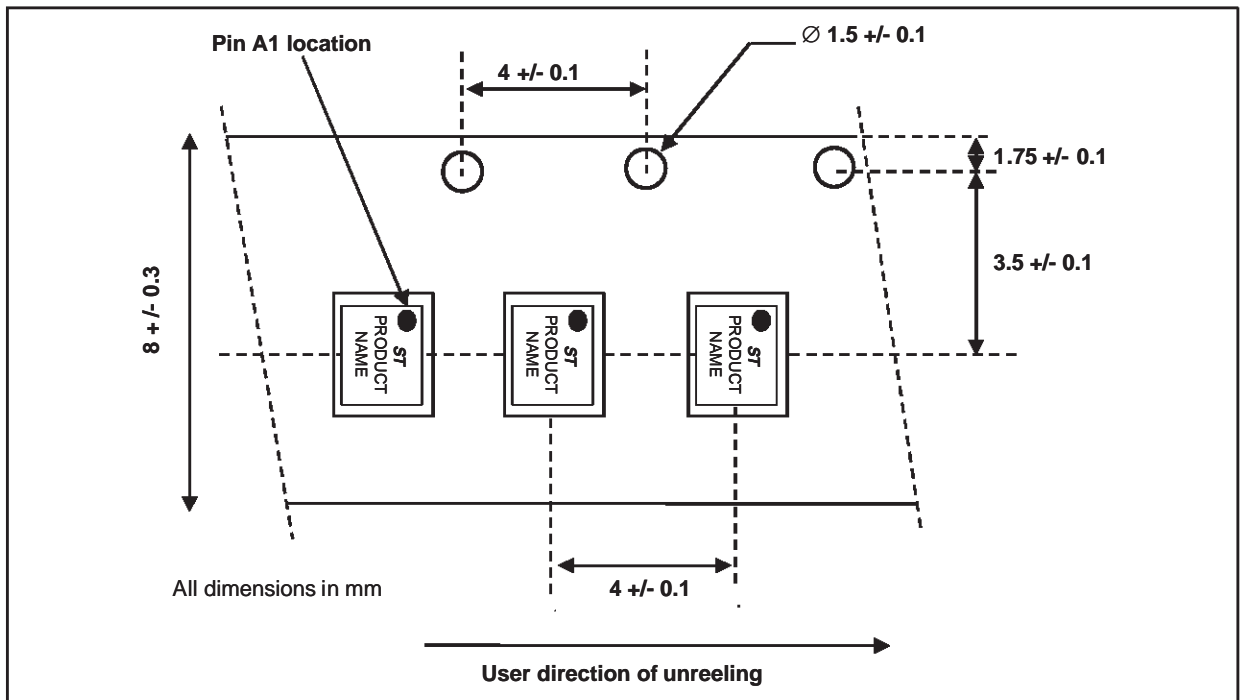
Pin A1 location

4 +/- 0.1

$\varnothing$ 1.5 +/- 0.1

1.75 +/- 0.1

3.5 +/- 0.1

8 +/- 0.3

ST
PRODUCT
NAME

ST
PRODUCT
NAME

ST
PRODUCT
NAME

All dimensions in mm

4 +/- 0.1

User direction of unreeling